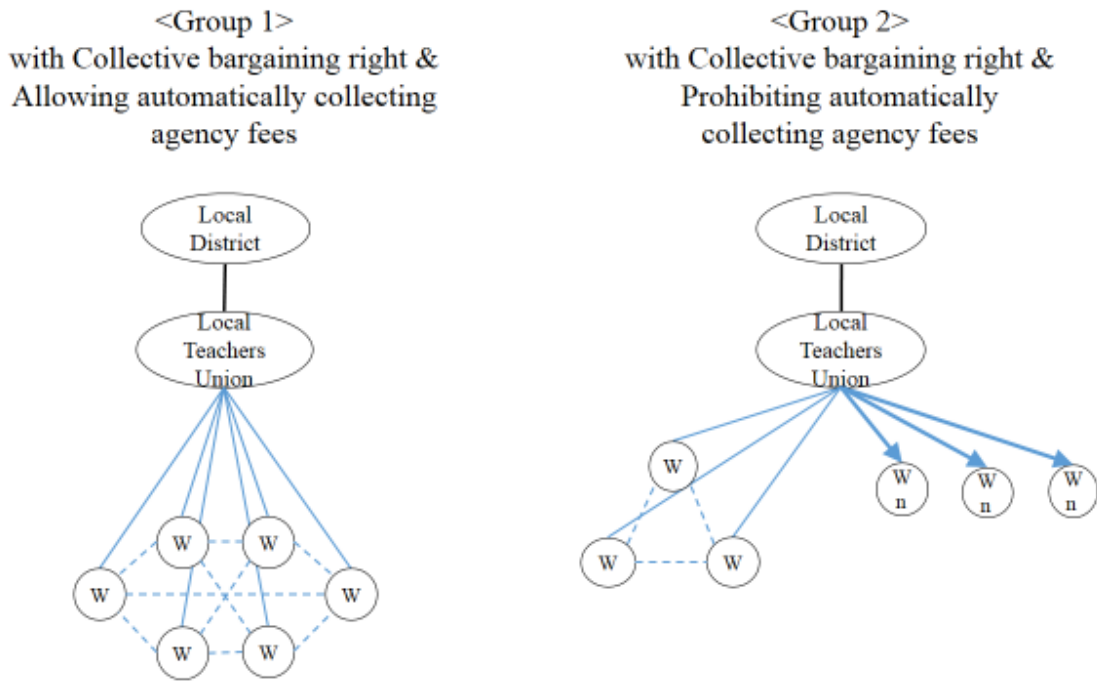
<Group 1>
with Collective bargaining right & Allowing automatically collecting agency fees

Local District

Local Teachers Union

W

W

W

W

W

W

<Group 2>
with Collective bargaining right & Prohibiting automatically collecting agency fees

Local District

Local Teachers Union

W

W

W

W n

W n

W n